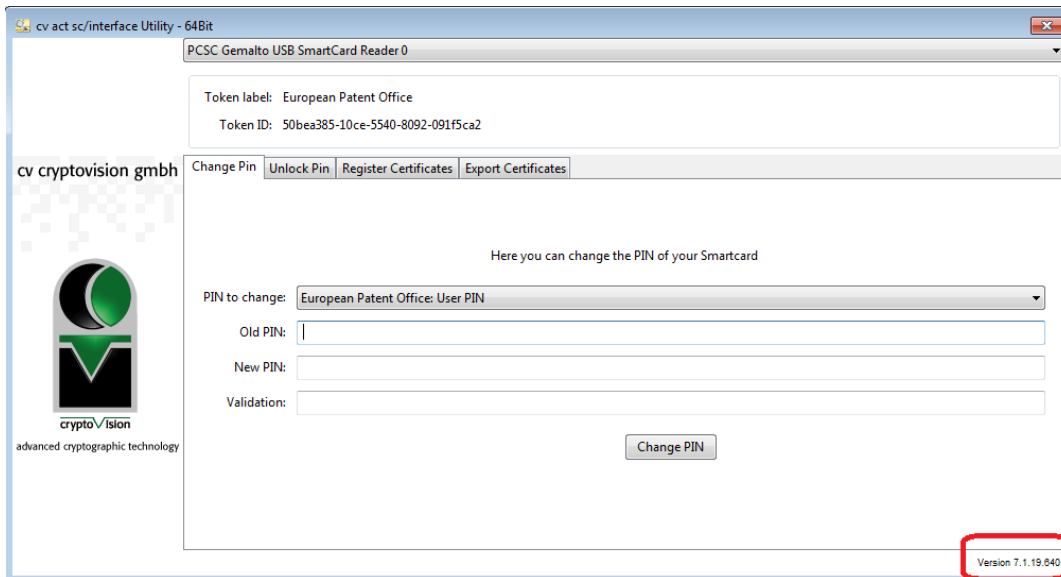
cv act sc/interface Utility - 64Bit

PCSC Gemalto USB SmartCard Reader 0

Token label: European Patent Office

Token ID: 50bea385-10ce-5540-8092-091f5ca2

cv cryptovision gmbh

Change Pin | Unlock Pin | Register Certificates | Export Certificates

Here you can change the PIN of your Smartcard

PIN to change: European Patent Office: User PIN

Old PIN:

New PIN:

Validation:

Change PIN

cryptoVision

advanced cryptographic technology

Version 7.1.19.640